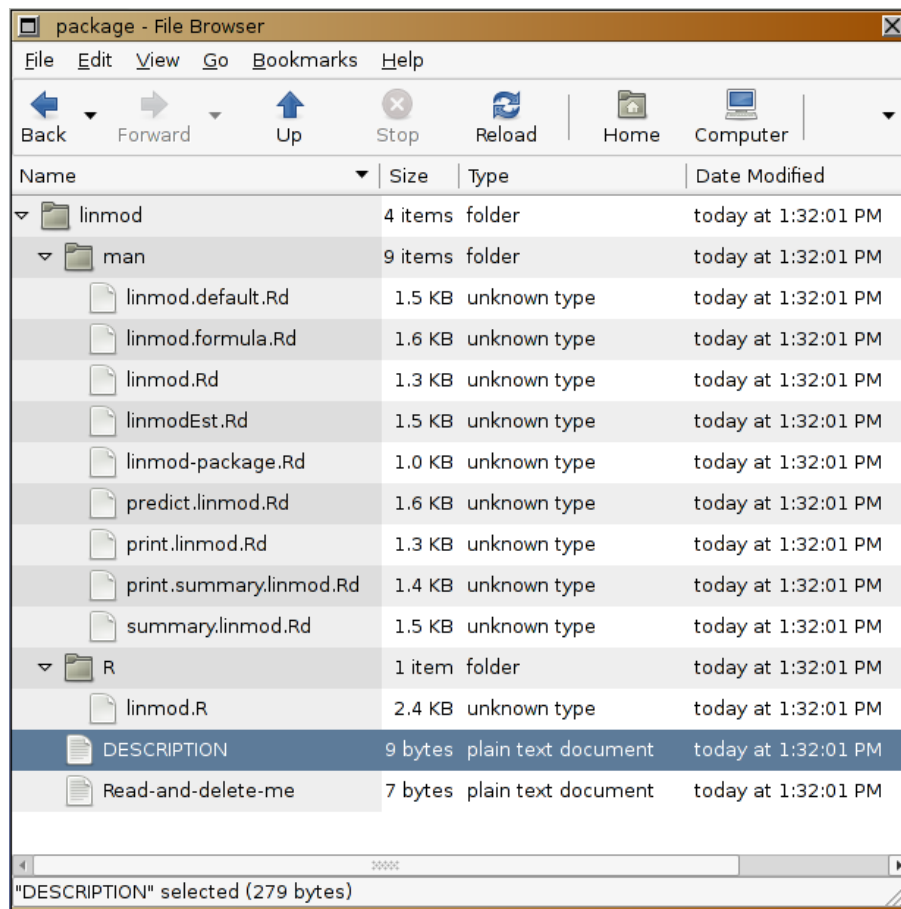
package - File Browser

File Edit View Go Bookmarks Help

Back Forward Up Stop Reload Home Computer

| Name | Size | Type | Date Modified |
|---|---|---|---|
| linmod | 4 items | folder | today at 1:32:01 PM |
| man | 9 items | folder | today at 1:32:01 PM |
| linmod.default.Rd | 1.5 KB | unknown type | today at 1:32:01 PM |
| linmod.formula.Rd | 1.6 KB | unknown type | today at 1:32:01 PM |
| linmod.Rd | 1.3 KB | unknown type | today at 1:32:01 PM |
| linmodEst.Rd | 1.5 KB | unknown type | today at 1:32:01 PM |
| linmod-package.Rd | 1.0 KB | unknown type | today at 1:32:01 PM |
| predict.linmod.Rd | 1.6 KB | unknown type | today at 1:32:01 PM |
| print.linmod.Rd | 1.3 KB | unknown type | today at 1:32:01 PM |
| print.summary.linmod.Rd | 1.4 KB | unknown type | today at 1:32:01 PM |
| summary.linmod.Rd | 1.5 KB | unknown type | today at 1:32:01 PM |
| R | 1 item | folder | today at 1:32:01 PM |
| linmod.R | 2.4 KB | unknown type | today at 1:32:01 PM |
| DESCRIPTION | 9 bytes | plain text document | today at 1:32:01 PM |
| Read-and-delete-me | 7 bytes | plain text document | today at 1:32:01 PM |

"DESCRIPTION" selected (279 bytes)